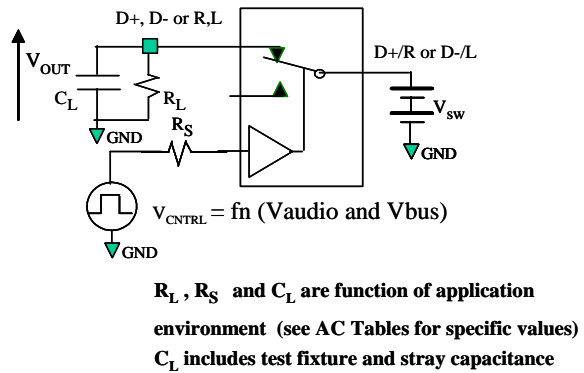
D+, D- or R,L

$V_{OUT}$

$C_L$

$R_L$

GND

$R_S$

D+/R or D-/L

$V_{sw}$

GND

$V_{CNTRL}$ = fn (Vaudio and Vbus)

GND

$R_L$ , $R_S$ and $C_L$ are function of application environment (see AC Tables for specific values)
$C_L$ includes test fixture and stray capacitance